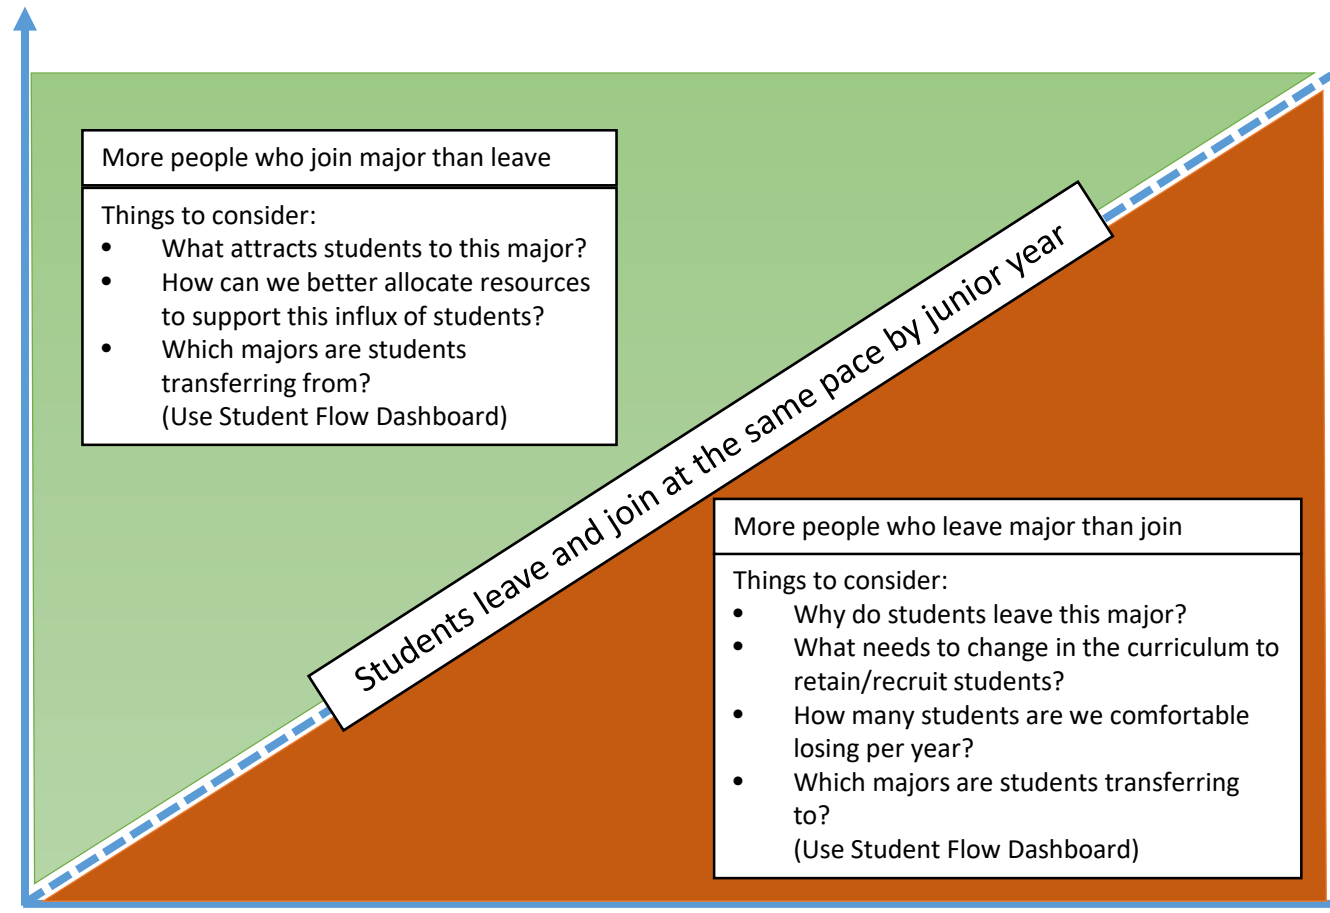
More people who join major than leave

Things to consider:
- What attracts students to this major?
- How can we better allocate resources to support this influx of students?
- Which majors are students transferring from? (Use Student Flow Dashboard)

Students leave and join at the same pace by junior year

More people who leave major than join

Things to consider:
- Why do students leave this major?
- What needs to change in the curriculum to retain/recruit students?
- How many students are we comfortable losing per year?
- Which majors are students transferring to? (Use Student Flow Dashboard)